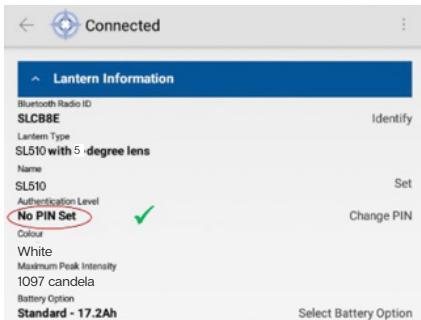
Connected

Lantern Information

Bluetooth Radio ID
SLCB8E
Identify

Lantern Type
SL510 with 5 degree lens

Name
SL510
Set

Authentication Level
No PIN Set
Change PIN

Colour
White

Maximum Peak Intensity
1097 candela

Battery Option
Standard - 17.2Ah
Select Battery Option